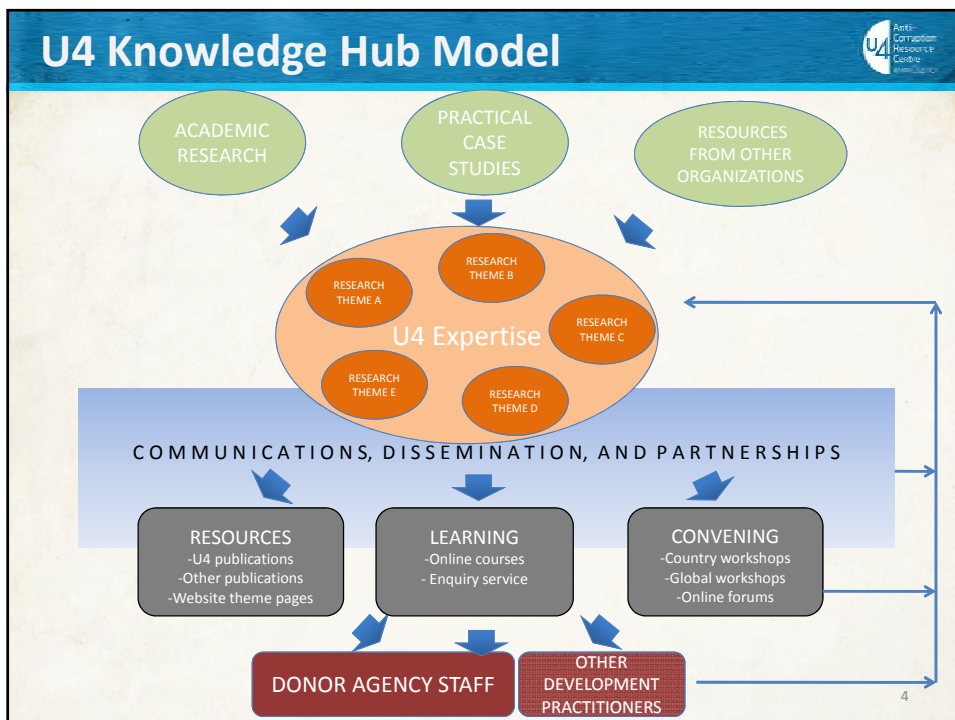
U4 Knowledge Hub Model

U4 Anti-Corruption Resource Centre

ACADEMIC RESEARCH

PRACTICAL CASE STUDIES

RESOURCES FROM OTHER ORGANIZATIONS

RESEARCH THEME A

RESEARCH THEME B

RESEARCH THEME C

U4 Expertise

RESEARCH THEME E

RESEARCH THEME D

COMMUNICATIONS, DISSEMINATION, AND PARTNERSHIPS

RESOURCES
-U4 publications
-Other publications
-Website theme pages

LEARNING
-Online courses
- Enquiry service

CONVENING
-Country workshops
-Global workshops
-Online forums

DONOR AGENCY STAFF

OTHER DEVELOPMENT PRACTITIONERS

4